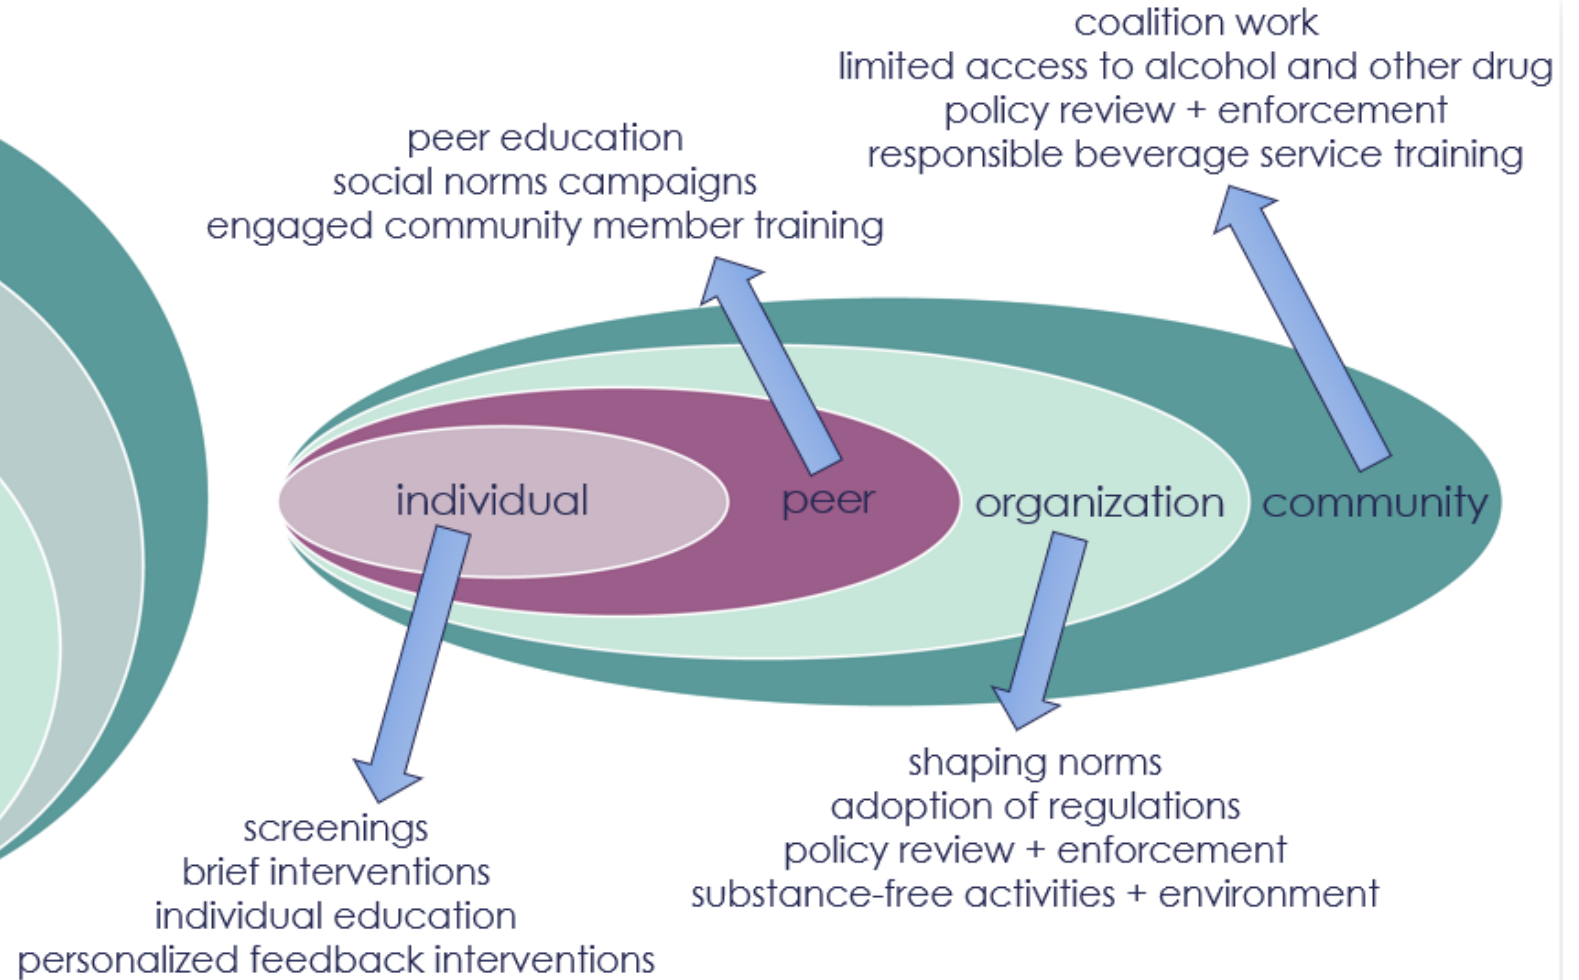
coalition work
limited access to alcohol and other drug
policy review + enforcement
responsible beverage service training

peer education
social norms campaigns
engaged community member training

individual

peer

organization

community

shaping norms
adoption of regulations
policy review + enforcement
substance-free activities + environment

screenings
brief interventions
individual education
personalized feedback interventions